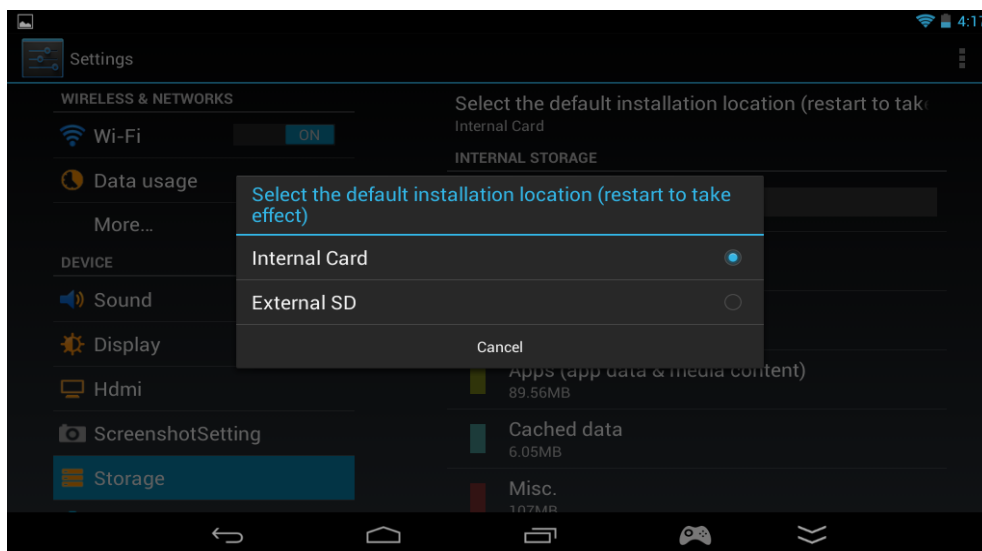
4:1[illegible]

Settings

WIRELESS & NETWORKS

Wi-Fi ON

Data usage

More...

DEVICE

Sound

Display

Hdmi

ScreenshotSetting

Storage

Select the default installation location (restart to tak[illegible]

Internal Card

INTERNAL STORAGE

Select the default installation location (restart to take effect)

Internal Card

External SD

Cancel

Apps (app data & media content)

89.56MB

Cached data

6.05MB

Misc.

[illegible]